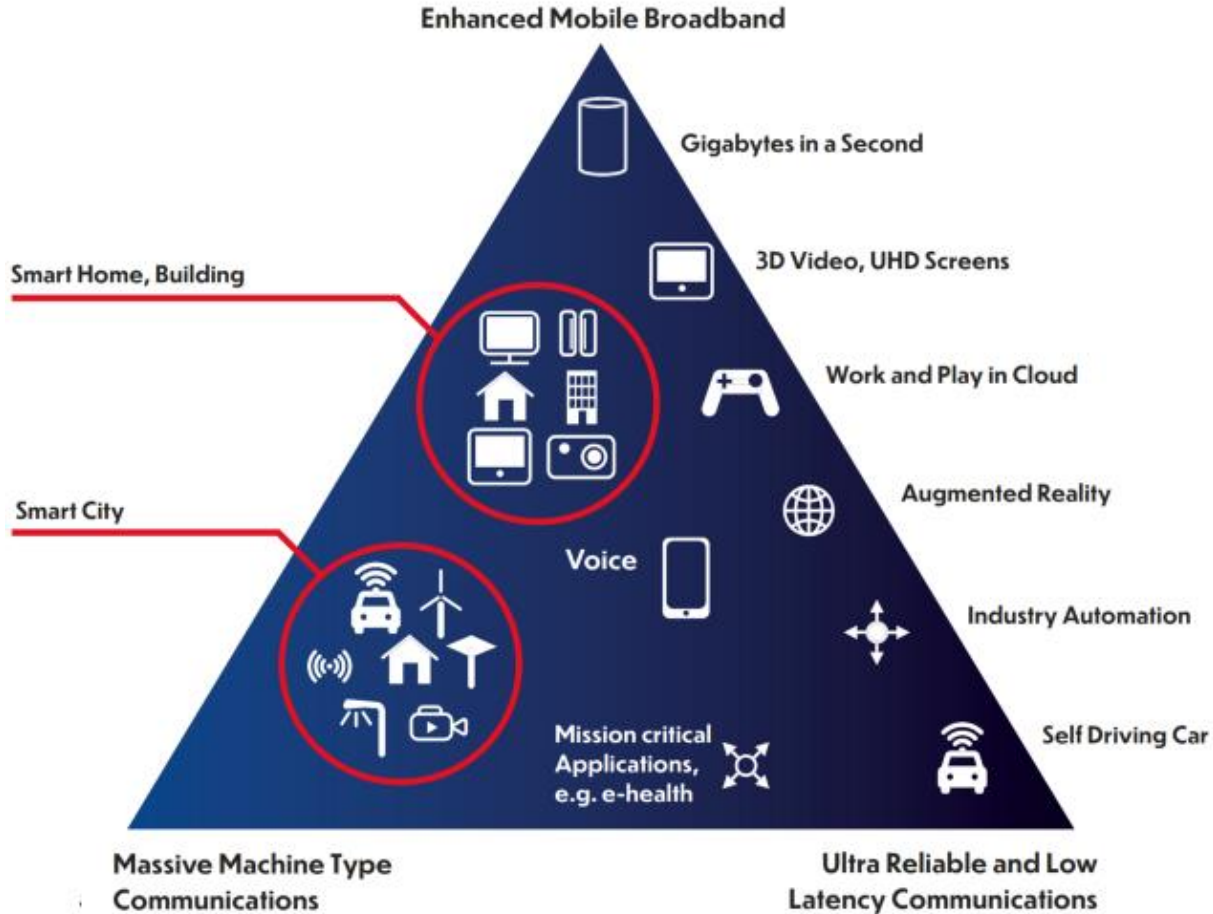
Enhanced Mobile Broadband

Gigabytes in a Second

Smart Home, Building

3D Video, UHD Screens

Work and Play in Cloud

Augmented Reality

Smart City

Voice

Industry Automation

Mission critical Applications, e.g. e-health

Self Driving Car

Massive Machine Type Communications

Ultra Reliable and Low Latency Communications